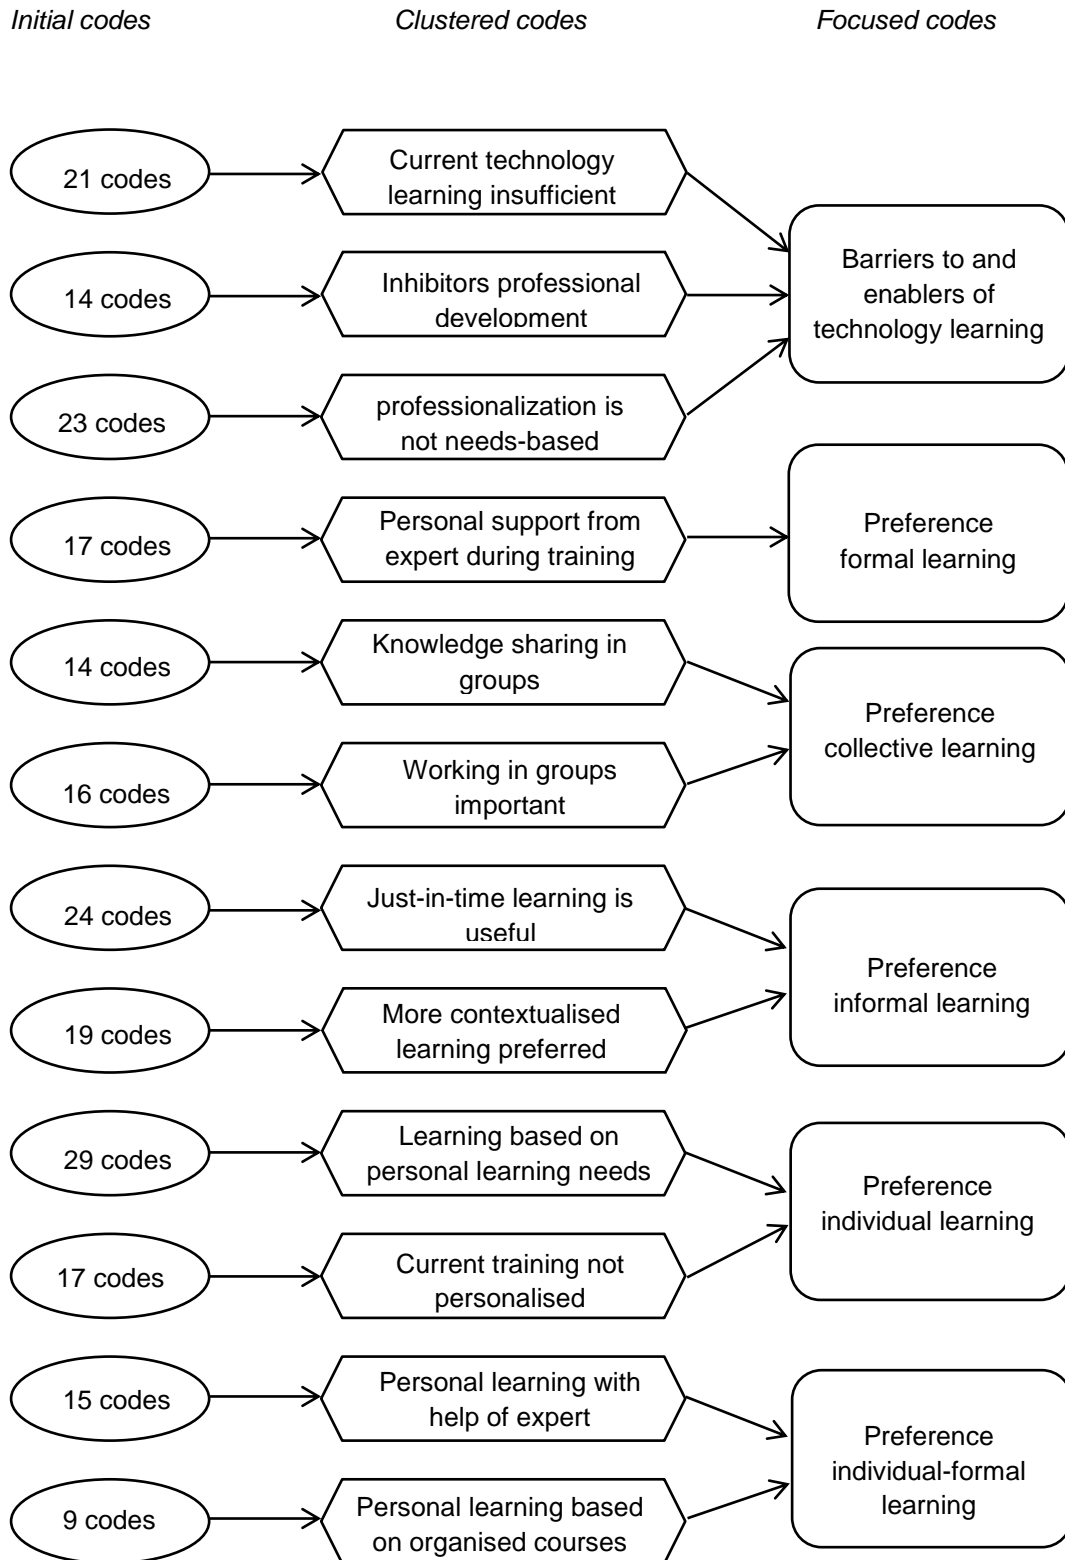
Initial codes

Clustered codes

Focused codes

21 codes

Current technology learning insufficient

14 codes

Inhibitors professional development

23 codes

professionalization is not needs-based

Barriers to and enablers of technology learning

17 codes

Personal support from expert during training

Preference formal learning

14 codes

Knowledge sharing in groups

16 codes

Working in groups important

Preference collective learning

24 codes

Just-in-time learning is useful

19 codes

More contextualised learning preferred

Preference informal learning

29 codes

Learning based on personal learning needs

17 codes

Current training not personalised

Preference individual learning

15 codes

Personal learning with help of expert

9 codes

Personal learning based on organised courses

Preference individual-formal learning